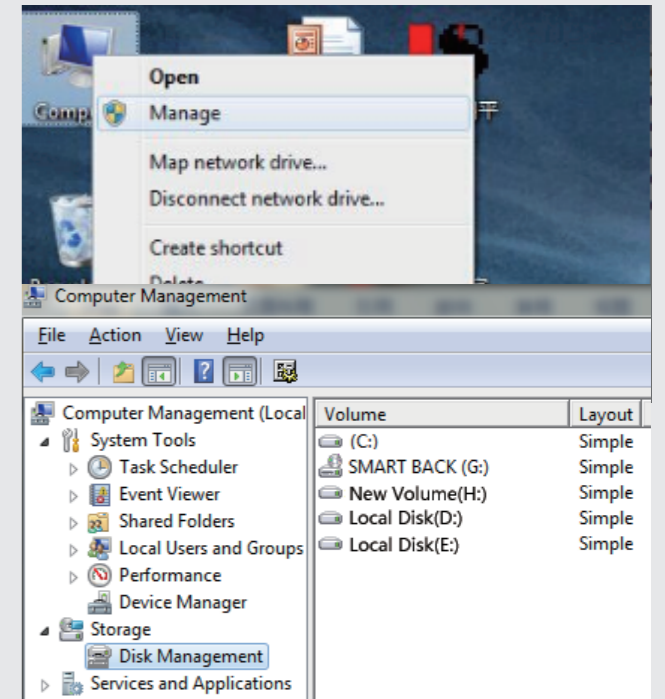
Comp

Open
Manage
Map network drive...
Disconnect network drive...
Create shortcut
Delete

Computer Management

File Action View Help

Computer Management (Local
System Tools
Task Scheduler
Event Viewer
Shared Folders
Local Users and Groups
Performance
Device Manager
Storage
Disk Management
Services and Applications

| Volume | Layout |
|---|---|
| (C:) | Simple |
| SMART BACK (G:) | Simple |
| New Volume(H:) | Simple |
| Local Disk(D:) | Simple |
| Local Disk(E:) | Simple |